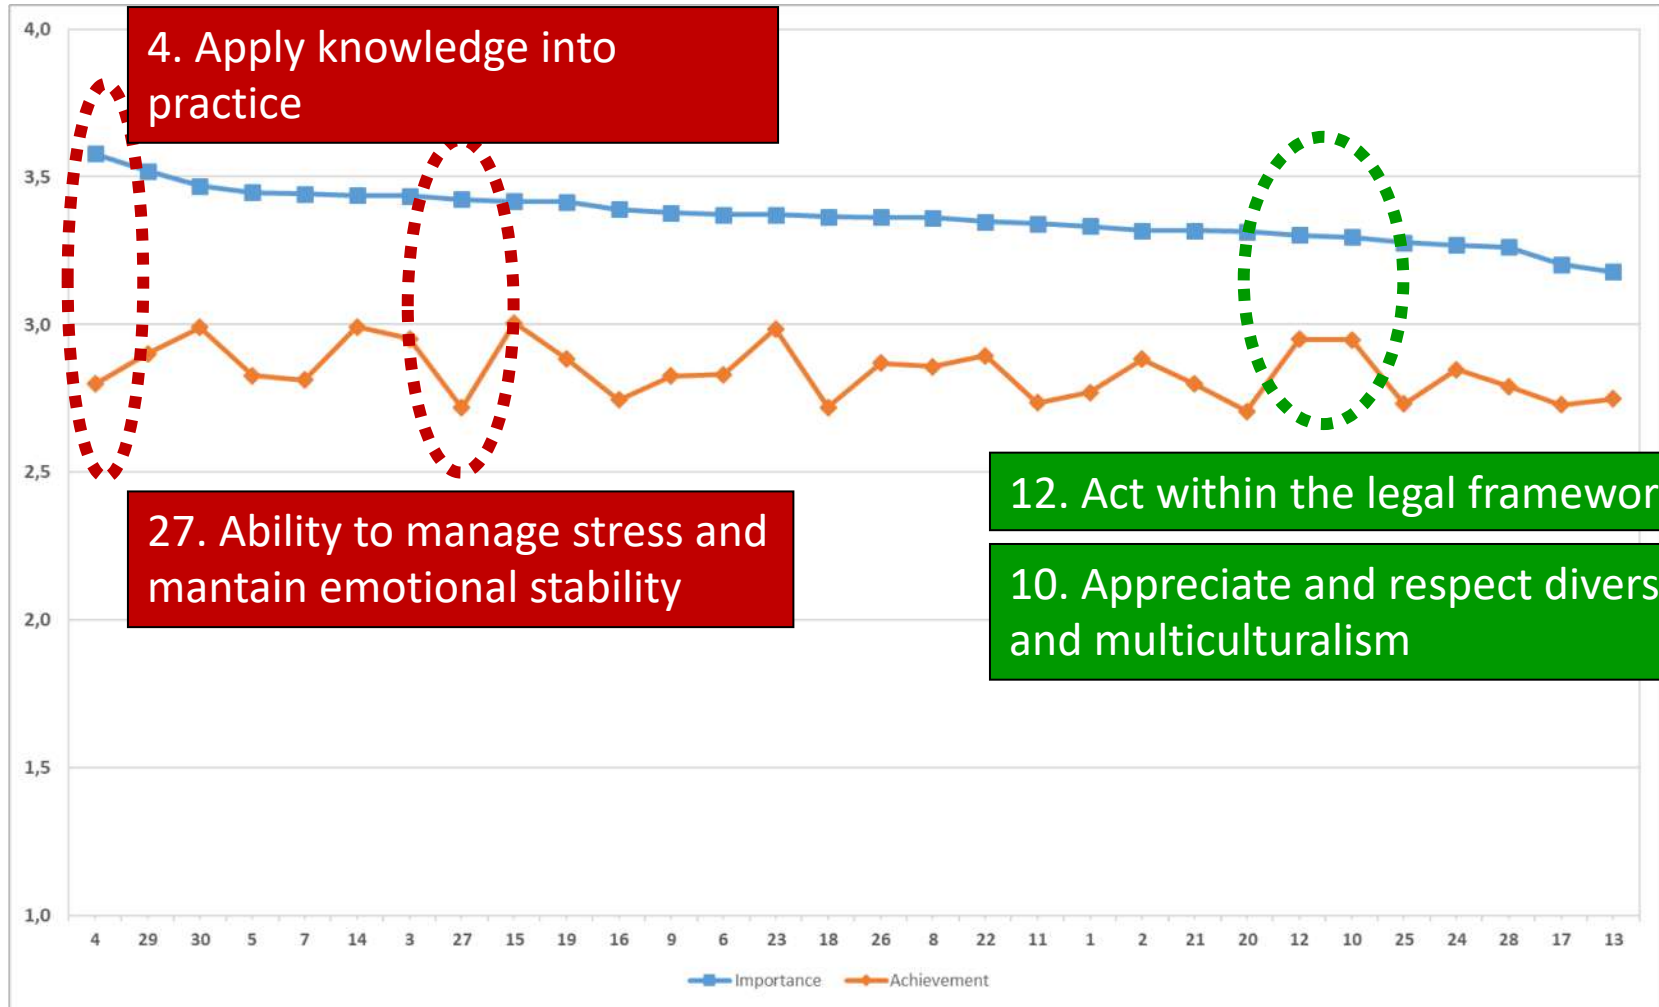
4,0
3,5
3,0
2,5
2,0
1,5
1,0

4. Apply knowledge into practice

27. Ability to manage stress and mantain emotional stability

12. Act within the legal framewor

10. Appreciate and respect divers and multiculturalism

4 29 30 5 7 14 3 27 15 19 16 9 6 23 18 26 8 22 11 1 2 21 20 12 10 25 24 28 17 13

Importance Achievement